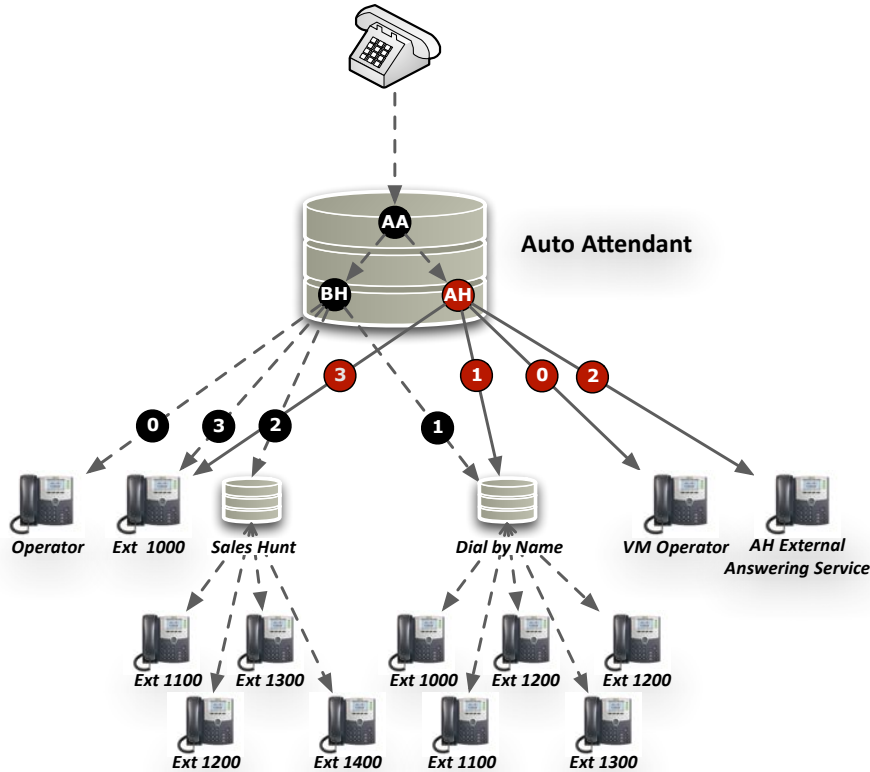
AA

Auto Attendant

BH

AH

3

1

0

2

0

3

2

1

Operator

Ext 1000

Sales Hunt

Dial by Name

VM Operator

AH External Answering Service

Ext 1100

Ext 1300

Ext 1200

Ext 1400

Ext 1000

Ext 1200

Ext 1200

Ext 1100

Ext 1300